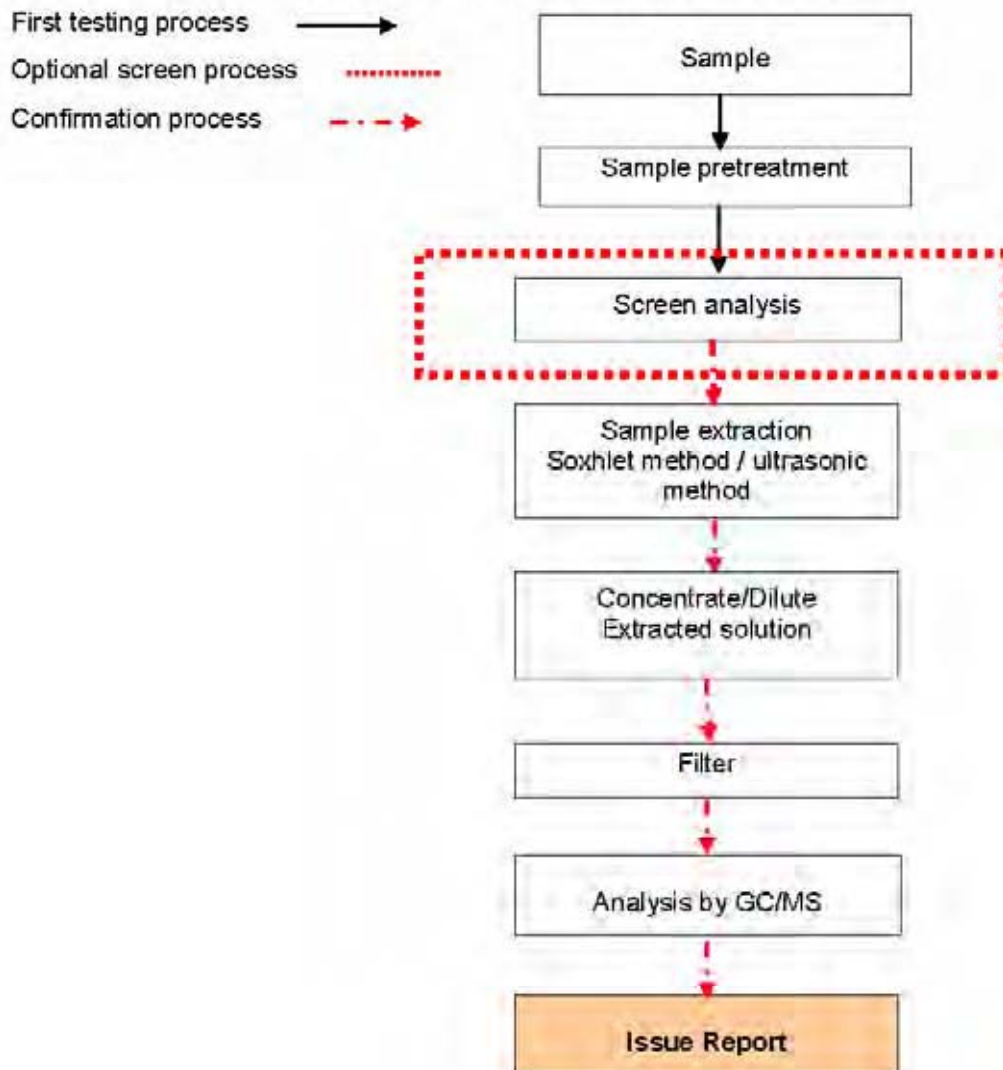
First testing process

Optional screen process

Confirmation process

Sample

Sample pretreatment

Screen analysis

Sample extraction
Soxhlet method / ultrasonic method

Concentrate/Dilute
Extracted solution

Filter

Analysis by GC/MS

Issue Report